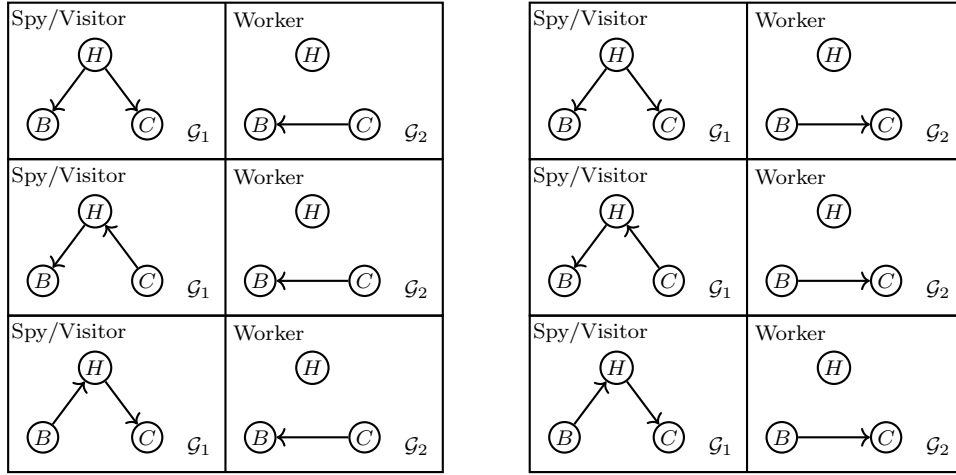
| Spy/Visitor $H$ $B$ $C$ $\mathcal{G}_1$ | Worker $H$ $B$ $C$ $\mathcal{G}_2$ |
|---|---|
| Spy/Visitor $H$ $B$ $C$ $\mathcal{G}_1$ | Worker $H$ $B$ $C$ $\mathcal{G}_2$ |
| Spy/Visitor $H$ $B$ $C$ $\mathcal{G}_1$ | Worker $H$ $B$ $C$ $\mathcal{G}_2$ |

| Spy/Visitor $H$ $B$ $C$ $\mathcal{G}_1$ | Worker $H$ $B$ $C$ $\mathcal{G}_2$ |
|---|---|
| Spy/Visitor $H$ $B$ $C$ $\mathcal{G}_1$ | Worker $H$ $B$ $C$ $\mathcal{G}_2$ |
| Spy/Visitor $H$ $B$ $C$ $\mathcal{G}_1$ | Worker $H$ $B$ $C$ $\mathcal{G}_2$ |